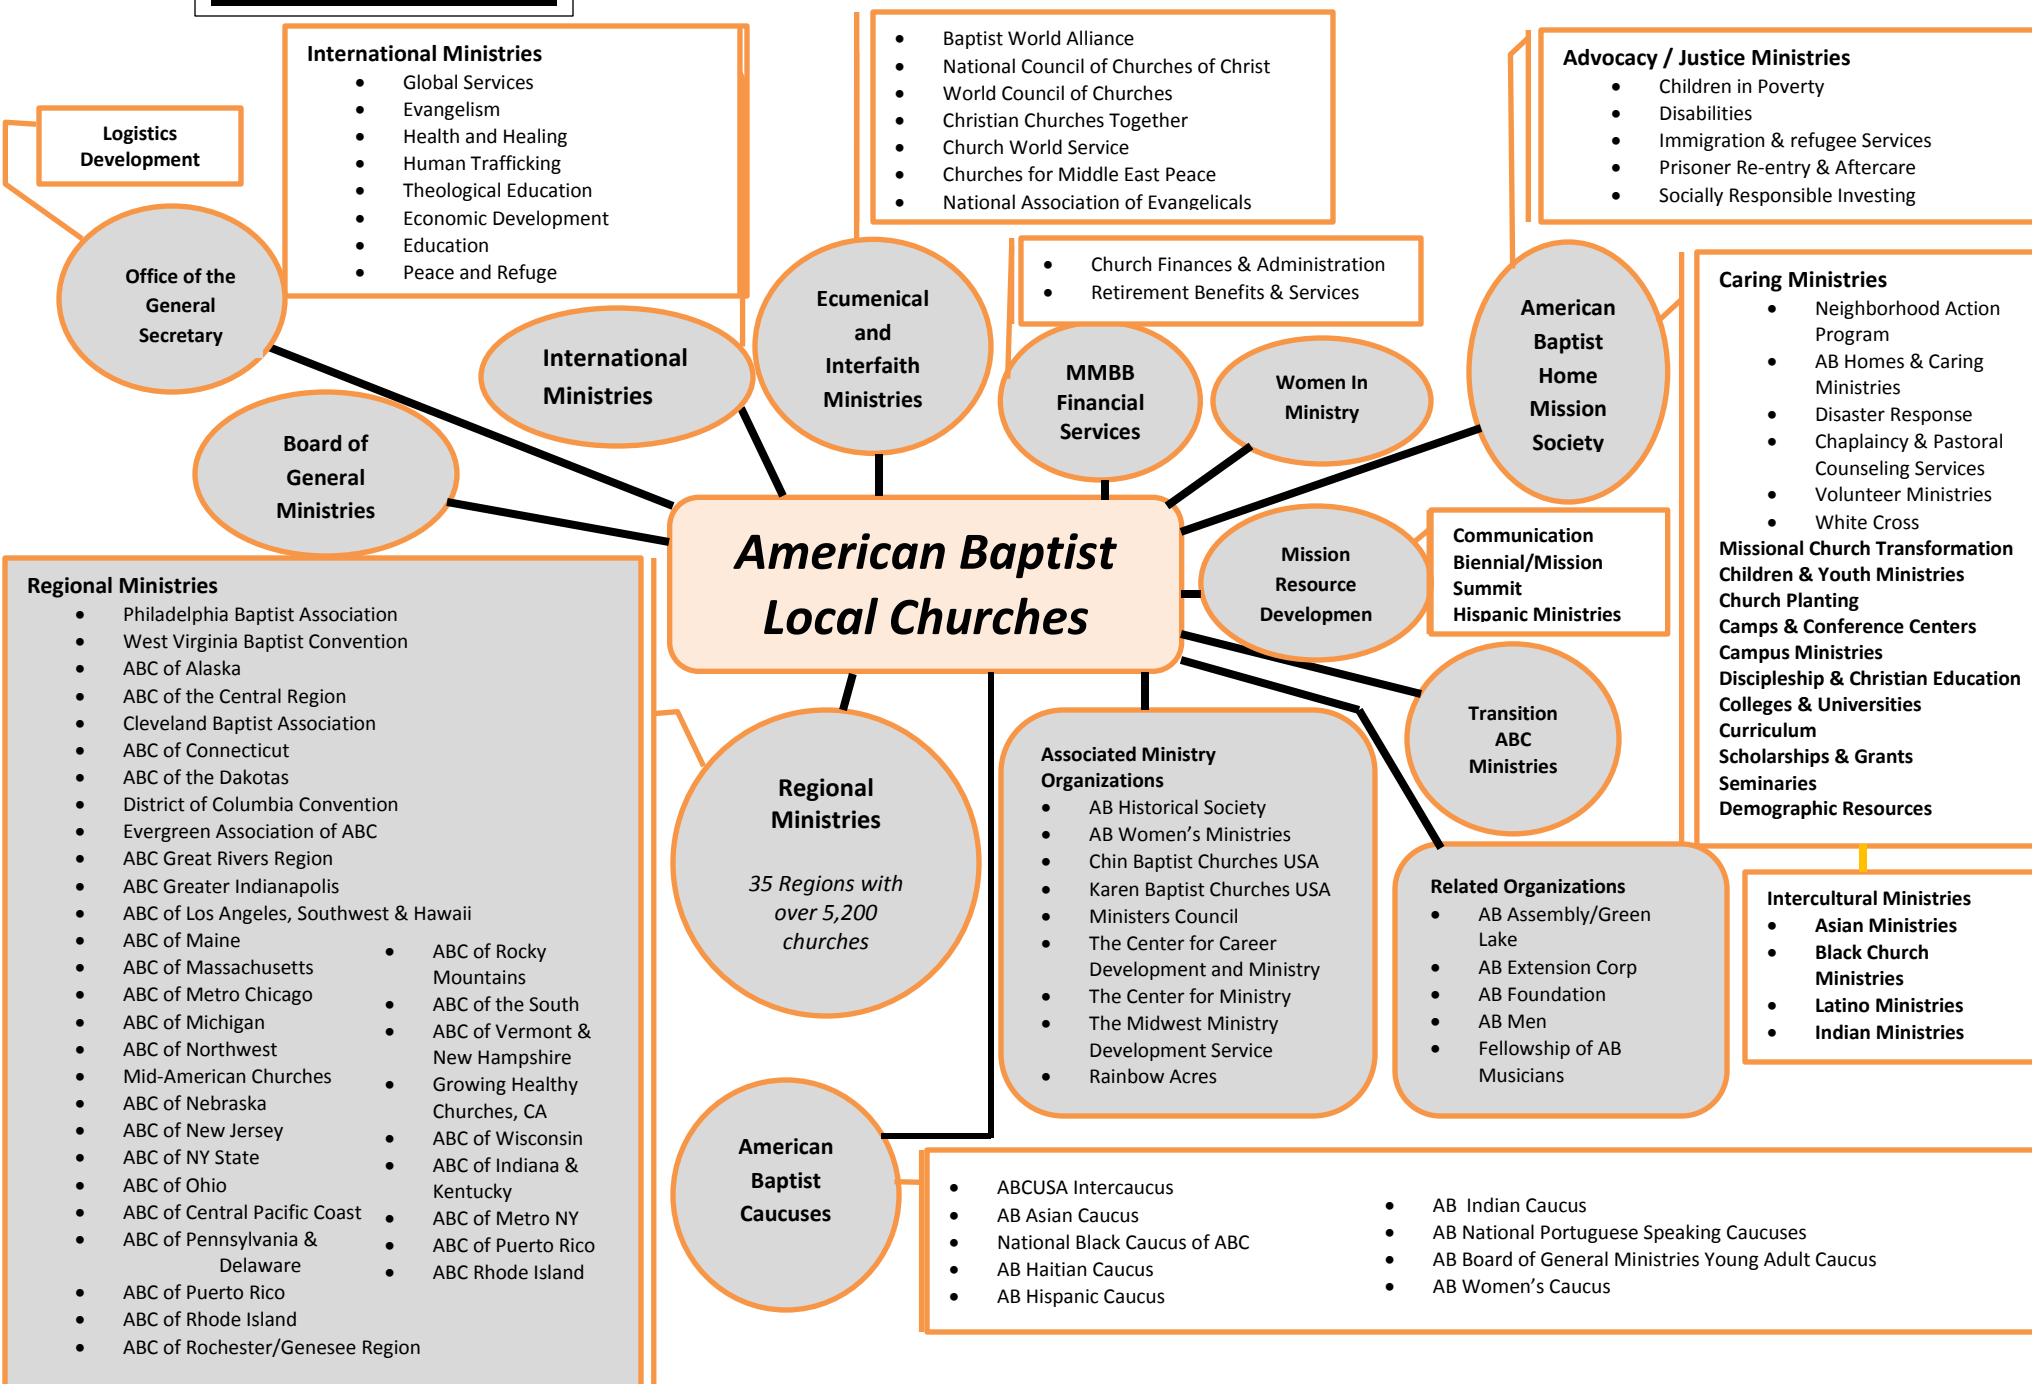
Logistics Development

Office of the General Secretary

International Ministries
- Global Services
- Evangelism
- Health and Healing
- Human Trafficking
- Theological Education
- Economic Development
- Education
- Peace and Refuge

International Ministries

- Baptist World Alliance
- National Council of Churches of Christ
- World Council of Churches
- Christian Churches Together
- Church World Service
- Churches for Middle East Peace
- National Association of Evangelicals

Ecumenical and Interfaith Ministries

- Church Finances & Administration
- Retirement Benefits & Services

MMBB Financial Services

Women In Ministry

Advocacy / Justice Ministries
- Children in Poverty
- Disabilities
- Immigration & refugee Services
- Prisoner Re-entry & Aftercare
- Socially Responsible Investing

American Baptist Home Mission Society

Caring Ministries
- Neighborhood Action Program
- AB Homes & Caring Ministries
- Disaster Response
- Chaplaincy & Pastoral Counseling Services
- Volunteer Ministries
- White Cross

Missional Church Transformation
Children & Youth Ministries
Church Planting
Camps & Conference Centers
Campus Ministries
Discipleship & Christian Education
Colleges & Universities
Curriculum
Scholarships & Grants
Seminaries
Demographic Resources

Board of General Ministries

American Baptist Local Churches

Mission Resource Developmen

Communication
Biennial/Mission Summit
Hispanic Ministries

Transition ABC Ministries

Regional Ministries
- Philadelphia Baptist Association
- West Virginia Baptist Convention
- ABC of Alaska
- ABC of the Central Region
- Cleveland Baptist Association
- ABC of Connecticut
- ABC of the Dakotas
- District of Columbia Convention
- Evergreen Association of ABC
- ABC Great Rivers Region
- ABC Greater Indianapolis
- ABC of Los Angeles, Southwest & Hawaii
- ABC of Maine
- ABC of Massachusetts
- ABC of Metro Chicago
- ABC of Michigan
- ABC of Northwest
- Mid-American Churches
- ABC of Nebraska
- ABC of New Jersey
- ABC of NY State
- ABC of Ohio
- ABC of Central Pacific Coast
- ABC of Pennsylvania & Delaware
- ABC of Puerto Rico
- ABC of Rhode Island
- ABC of Rochester/Genesee Region

- ABC of Rocky Mountains
- ABC of the South
- ABC of Vermont & New Hampshire
- Growing Healthy Churches, CA
- ABC of Wisconsin
- ABC of Indiana & Kentucky
- ABC of Metro NY
- ABC of Puerto Rico
- ABC Rhode Island

Regional Ministries

35 Regions with over 5,200 churches

Associated Ministry Organizations
- AB Historical Society
- AB Women's Ministries
- Chin Baptist Churches USA
- Karen Baptist Churches USA
- Ministers Council
- The Center for Career Development and Ministry
- The Center for Ministry
- The Midwest Ministry Development Service
- Rainbow Acres

Related Organizations
- AB Assembly/Green Lake
- AB Extension Corp
- AB Foundation
- AB Men
- Fellowship of AB Musicians

Intercultural Ministries
- Asian Ministries
- Black Church Ministries
- Latino Ministries
- Indian Ministries

American Baptist Caucuses

- ABCUSA Intercaucus
- AB Asian Caucus
- National Black Caucus of ABC
- AB Haitian Caucus
- AB Hispanic Caucus

- AB Indian Caucus
- AB National Portuguese Speaking Caucuses
- AB Board of General Ministries Young Adult Caucus
- AB Women's Caucus